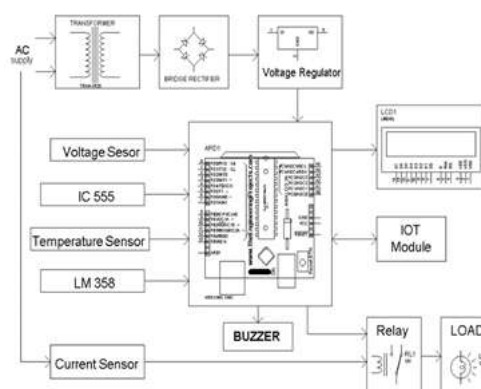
AC supply

TRANSFORMER

BRIDGE RECTIFIER

Voltage Regulator

LCD1

Voltage Sesor

ARD1

IC 555

Temperature Sensor

IOT Module

LM 358

www.theengineeringprojects.com

BUZZER

Relay

LOAD

Current Sensor